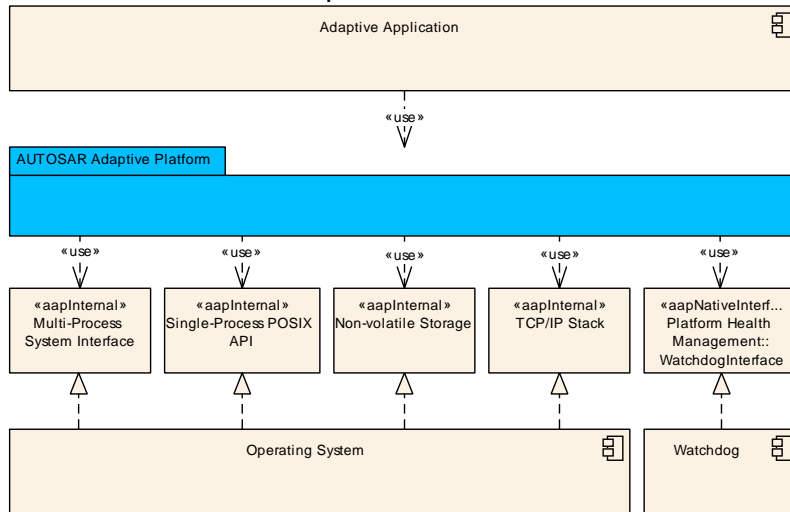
Adaptive Application

«use»

AUTOSAR Adaptive Platform

«use»

«use»

«use»

«use»

«use»

«aapInternal»
Multi-Process System Interface

«aapInternal»
Single-Process POSIX API

«aapInternal»
Non-volatile Storage

«aapInternal»
TCP/IP Stack

«aapNativeInterf...
Platform Health Management:: WatchdogInterface

Operating System

Watchdog